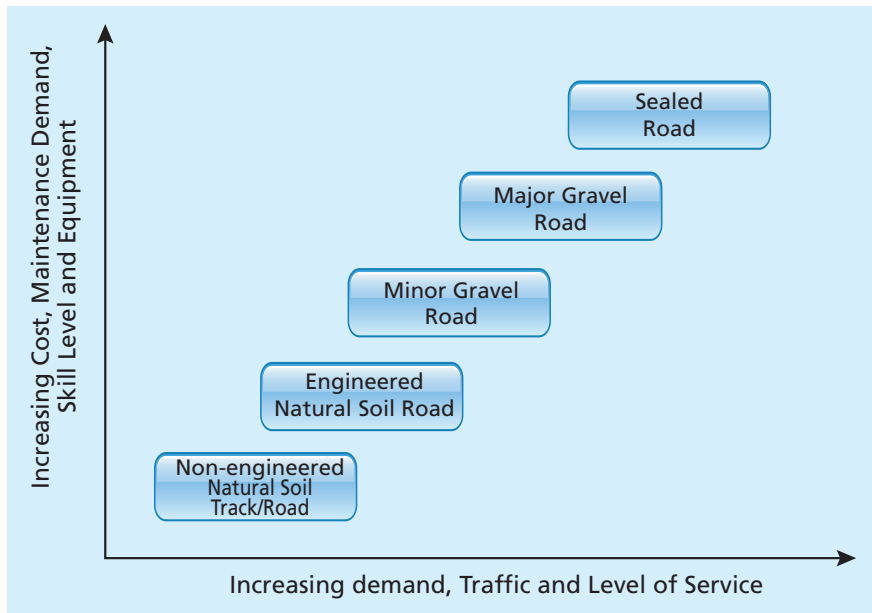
Increasing Cost, Maintenance Demand, Skill Level and Equipment

Sealed Road

Major Gravel Road

Minor Gravel Road

Engineered Natural Soil Road

Non-engineered Natural Soil Track/Road

Increasing demand, Traffic and Level of Service